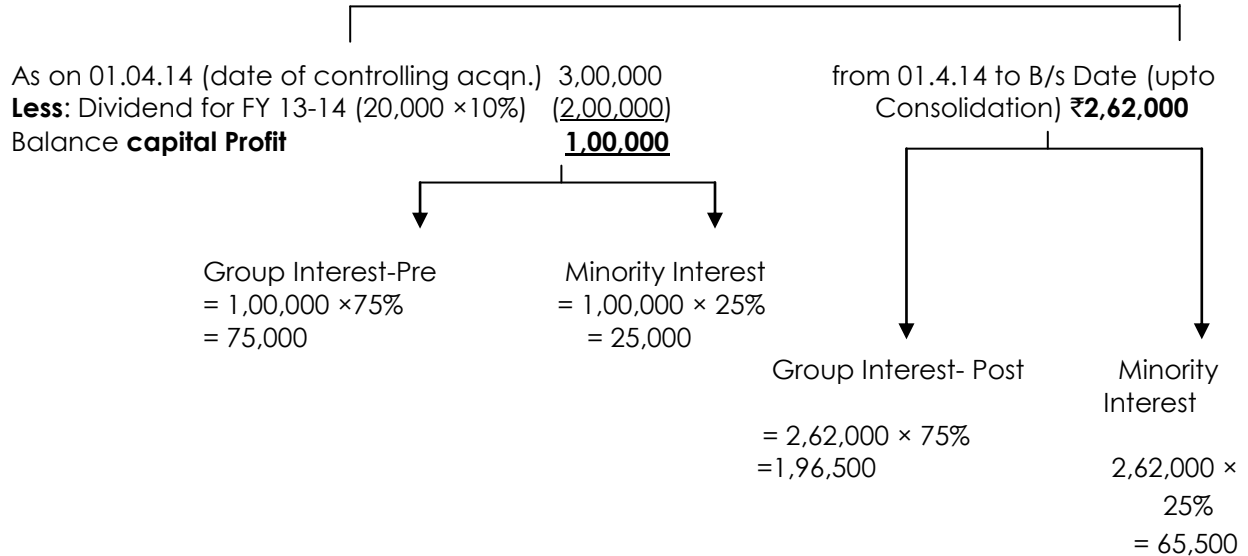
As on 01.04.14 (date of controlling acqn.) 3,00,000
**Less**: Dividend for FY 13-14 (20,000 ×10%) (2,00,000)
Balance **capital Profit** **1,00,000**

from 01.4.14 to B/s Date (upto Consolidation) ₹**2,62,000**

Group Interest-Pre
= 1,00,000 ×75%
= 75,000

Minority Interest
= 1,00,000 × 25%
= 25,000

Group Interest- Post
= 2,62,000 × 75%
=1,96,500

Minority Interest
2,62,000 × 25%
= 65,500